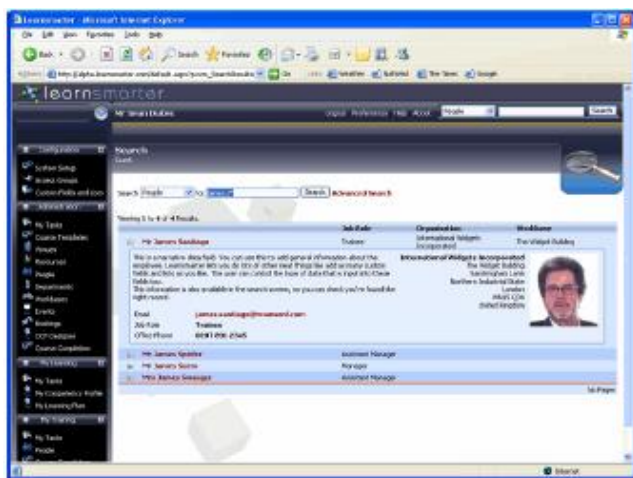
Learnsmarter - Microsoft Internet Explorer
File Edit View Favorites Tools Help
Back Search Favorites
Address http://alpha.learnsmarter.com/default.aspx?pcom_SearchResults Go Links
learnsmarter
Mr Sean Dudes
Logout Preferences Help About People Search
Configuration
System Setup
Access Groups
Custom Fields and Icons
Administration
My Tasks
Course Templates
Venues
Resources
People
Departments
Workbases
Events
Bookings
CCP Overview
Course Completion
My Learning
My Tasks
My Competency Profile
My Learning Plan
My Training
My Tasks
People
Search
Guest
Search People for James Search Advanced Search
Viewing 1 to 4 of 4 Results
| | Job Role | Organisation | Workbase |
|---|---|---|---|
| Mr James Sandage | Trainer | International Widgets Incorporated | The Widget Building |
This is a narrative description. You can use this to add general information about the employee. Learnsmarter lets you do lots of other neat things like add as many custom fields and files as you like. The user can contact the base of data that is input into these fields too. This information is also available in the search screens, so you can check you've found the right record.
Email james.sandage@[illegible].com
Job Role Trainer
Office Phone 0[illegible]
International Widgets Incorporated
The Widget Building
Sandringham Lane
Northern Industrial Estate
London
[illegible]
United Kingdom
| Mr James Spinks | Assistant Manager | | |
|---|---|---|---|
| Mr James Soros | Manager | | |
| Mrs James Swanger | Assistant Manager | | |
1a Pages
Done Internet